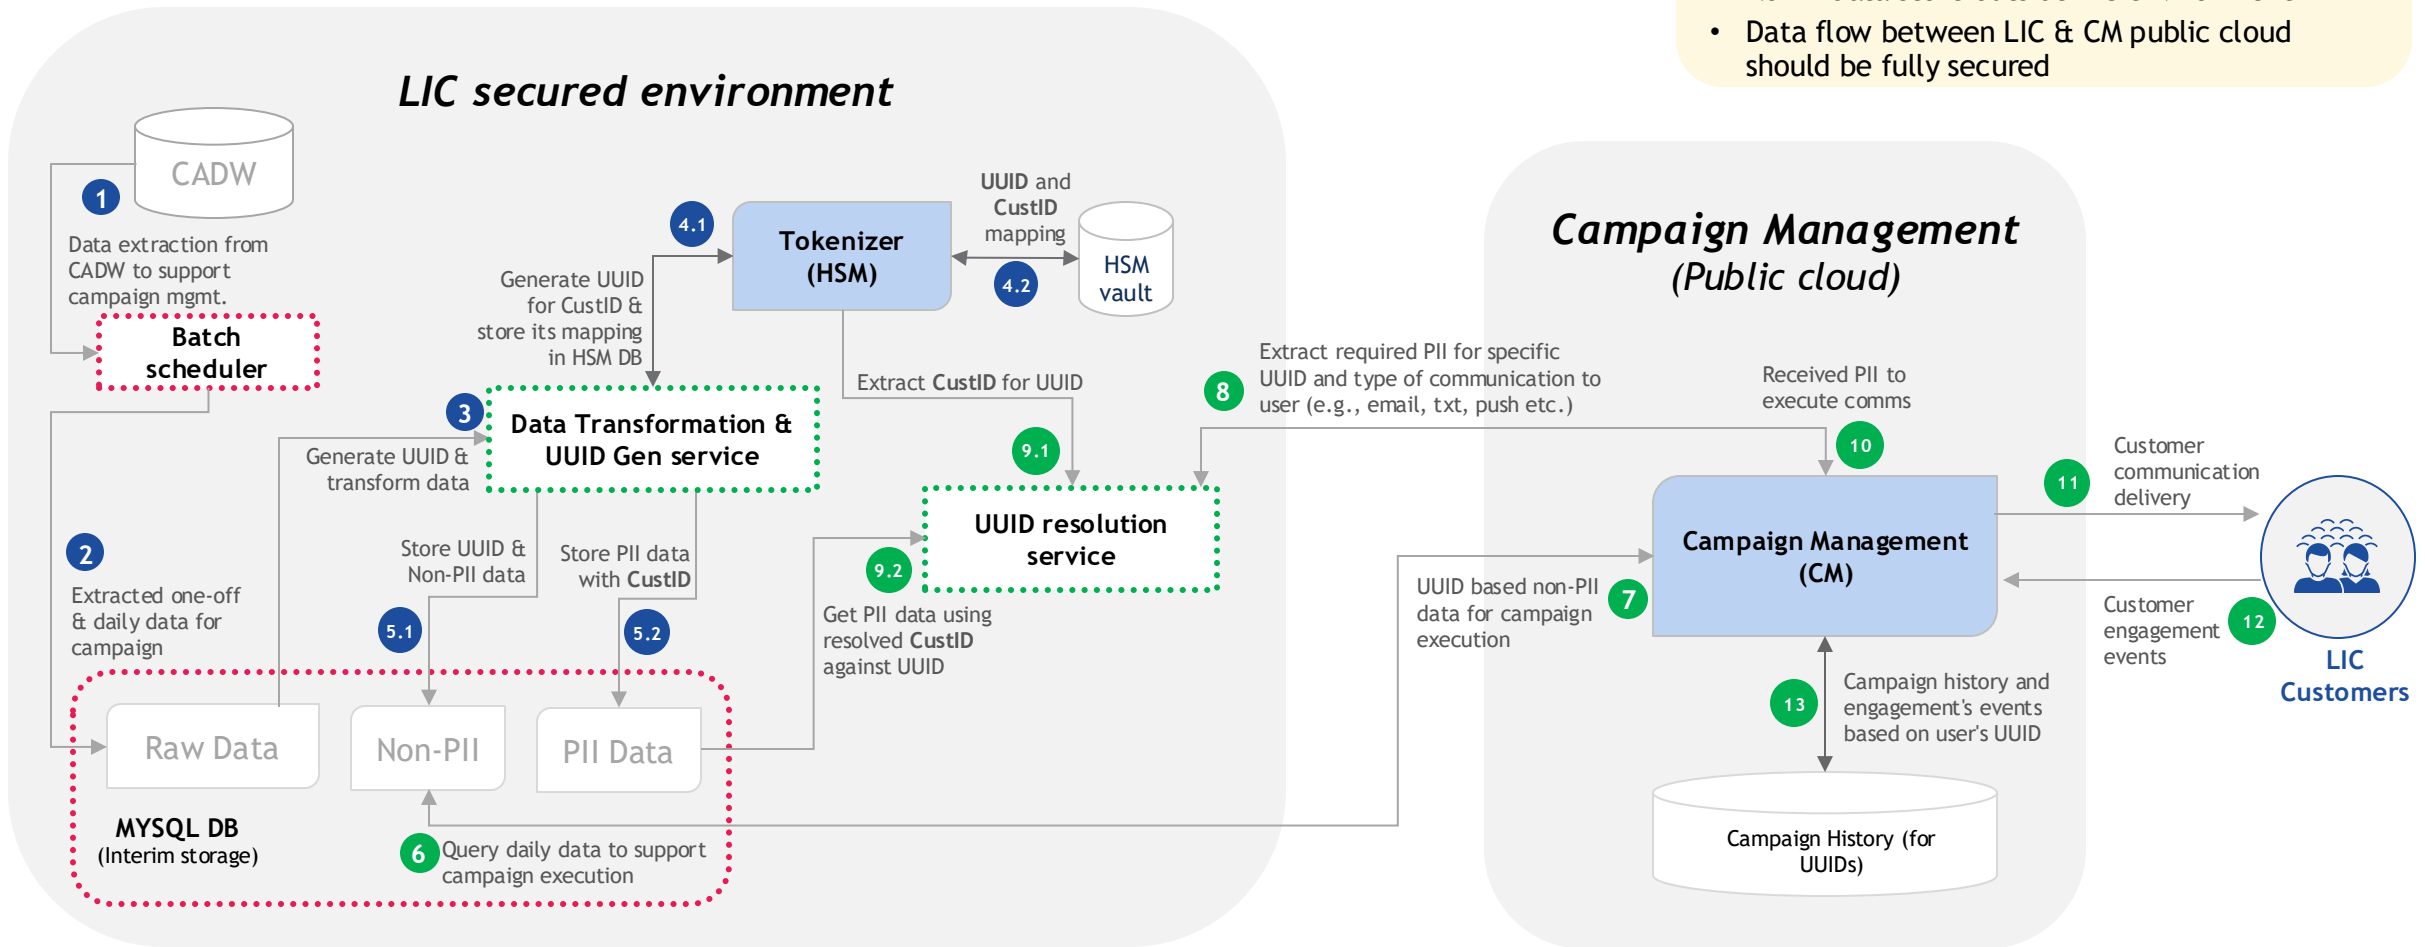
• Data flow between LIC & CM public cloud should be fully secured

LIC secured environment

CADW

1

Data extraction from CADW to support campaign mgmt.

Batch scheduler

4.1

Tokenizer (HSM)

UUID and CustID mapping

HSM vault

4.2

Generate UUID for CustID & store its mapping in HSM DB

Extract CustID for UUID

3

Data Transformation & UUID Gen service

Generate UUID & transform data

9.1

UUID resolution service

2

Extracted one-off & daily data for campaign

Store UUID & Non-PII data

Store PII data with CustID

9.2

Get PII data using resolved CustID against UUID

5.1

5.2

Raw Data

Non-PII

PII Data

MYSQL DB (Interim storage)

6

Query daily data to support campaign execution

Campaign Management (Public cloud)

8

Extract required PII for specific UUID and type of communication to user (e.g., email, txt, push etc.)

Received PII to execute comms

10

Customer communication delivery

11

Campaign Management (CM)

UUID based non-PII data for campaign execution

7

Customer engagement events

12

LIC Customers

13

Campaign history and engagement's events based on user's UUID

Campaign History (for UUIDs)